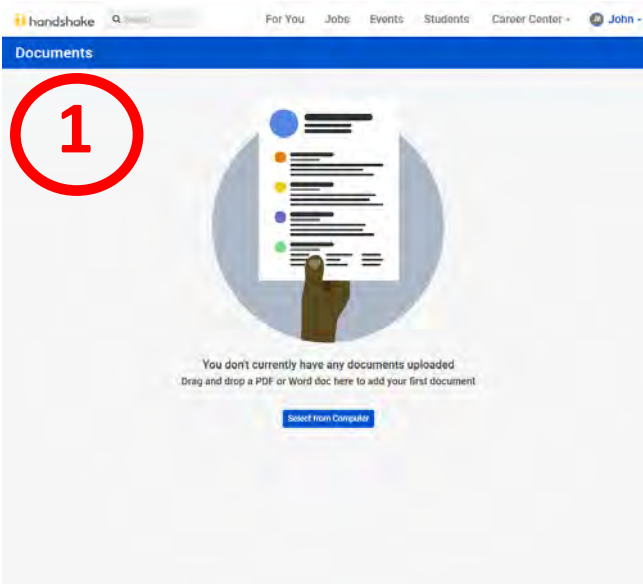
handshake Search For You Jobs Events Students Career Center John

Documents

1

You don't currently have any documents uploaded
Drag and drop a PDF or Word doc here to add your first document

Select from Computer